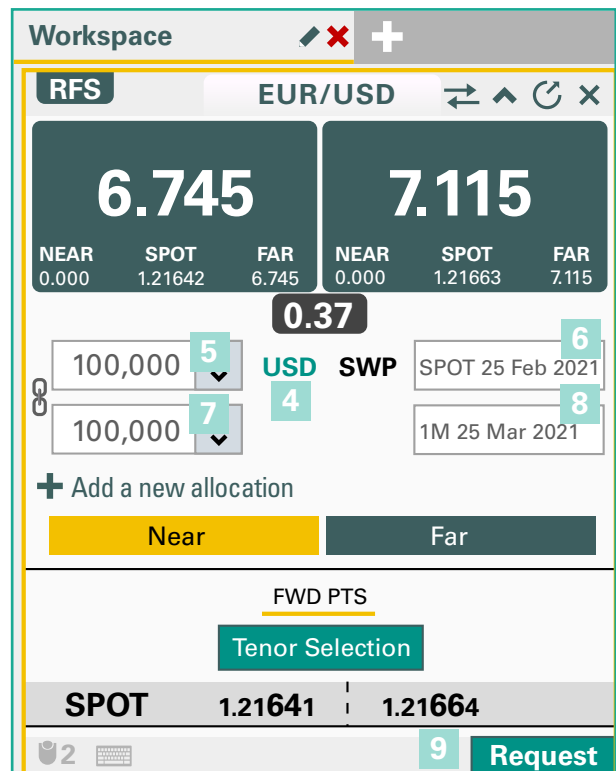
Workspace

RFS

EUR/USD

6.745

NEAR 0.000

SPOT 1.21642

FAR 6.745

7.115

NEAR 0.000

SPOT 1.21663

FAR 7.115

0.37

100,000

5

USD

4

SWP

SPOT 25 Feb 2021

6

100,000

7

1M 25 Mar 2021

8

+ Add a new allocation

Near

Far

FWD PTS

Tenor Selection

SPOT 1.21641 1.21664

2

9

Request